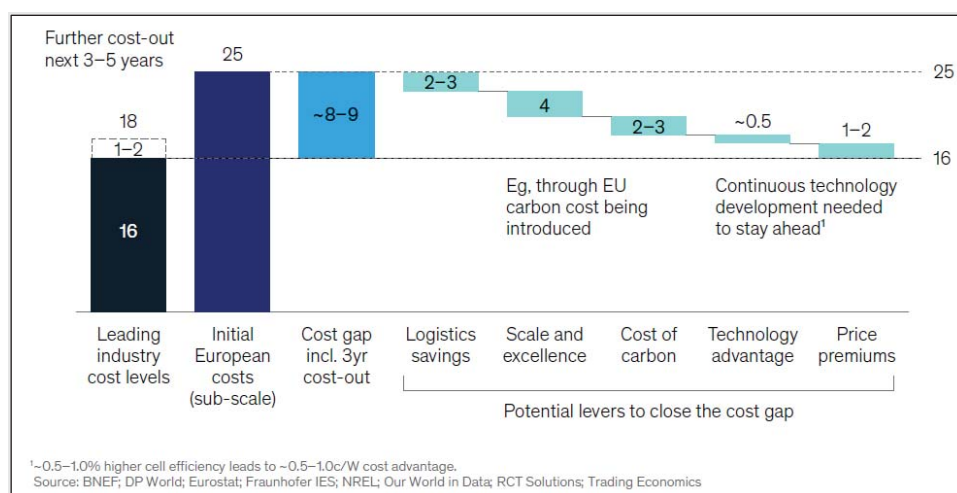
Further cost-out next 3–5 years

18

1–2

16

25

~8–9

2–3

4

2–3

~0.5

1–2

25

16

Eg, through EU carbon cost being introduced

Continuous technology development needed to stay ahead¹

Leading industry cost levels

Initial European costs (sub-scale)

Cost gap incl. 3yr cost-out

Logistics savings

Scale and excellence

Cost of carbon

Technology advantage

Price premiums

Potential levers to close the cost gap

¹~0.5–1.0% higher cell efficiency leads to ~0.5–1.0c/W cost advantage.
Source: BNEF; DP World; Eurostat; Fraunhofer IES; NREL; Our World in Data; RCT Solutions; Trading Economics